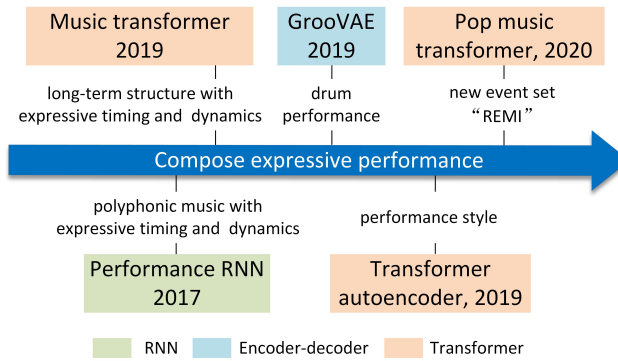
Music transformer 2019

GrooVAE 2019

Pop music transformer, 2020

long-term structure with expressive timing and dynamics

drum performance

new event set “REMI”

Compose expressive performance

polyphonic music with expressive timing and dynamics

performance style

Performance RNN 2017

Transformer autoencoder, 2019

RNN

Encoder-decoder

Transformer